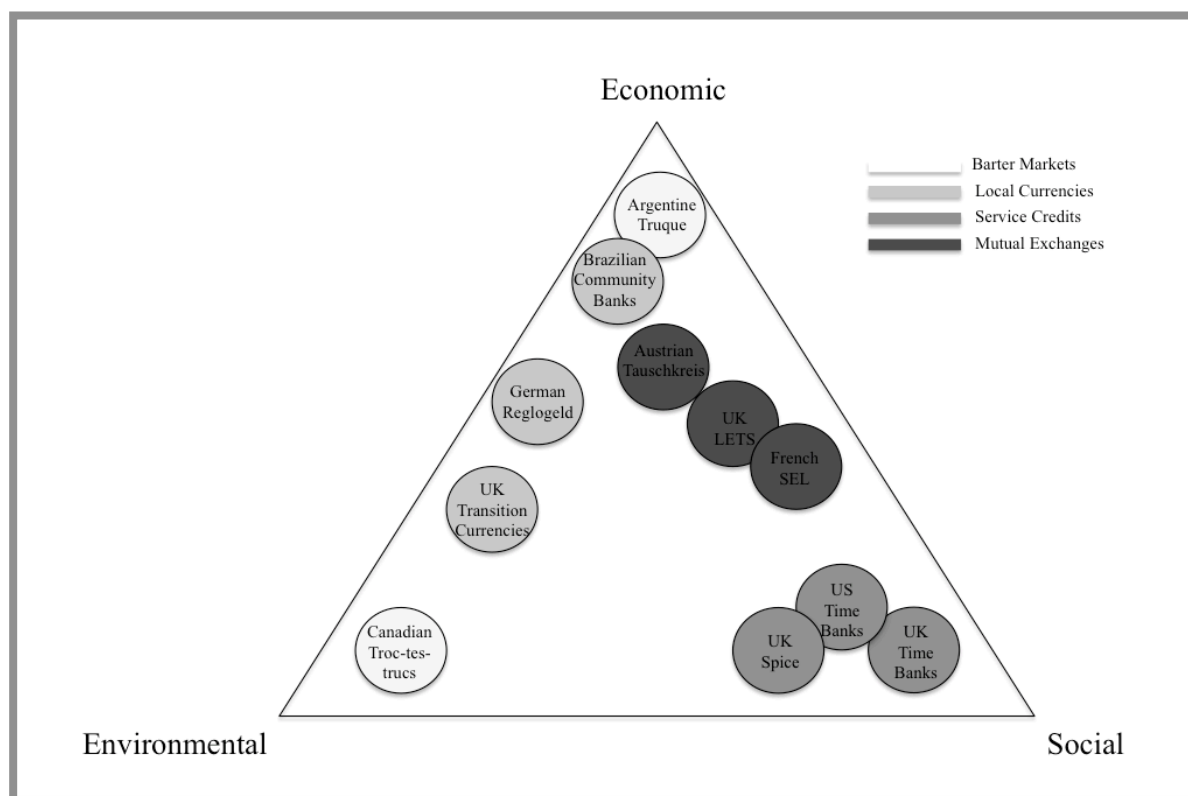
Economic

Barter Markets
Local Currencies
Service Credits
Mutual Exchanges

Argentine Truque

Brazilian Community Banks

Austrian Tauschkreis

German Reglogeld

UK LETS

French SEL

UK Transition Currencies

US Time Banks

UK Spice

UK Time Banks

Canadian Troc-tes-trucs

Environmental

Social